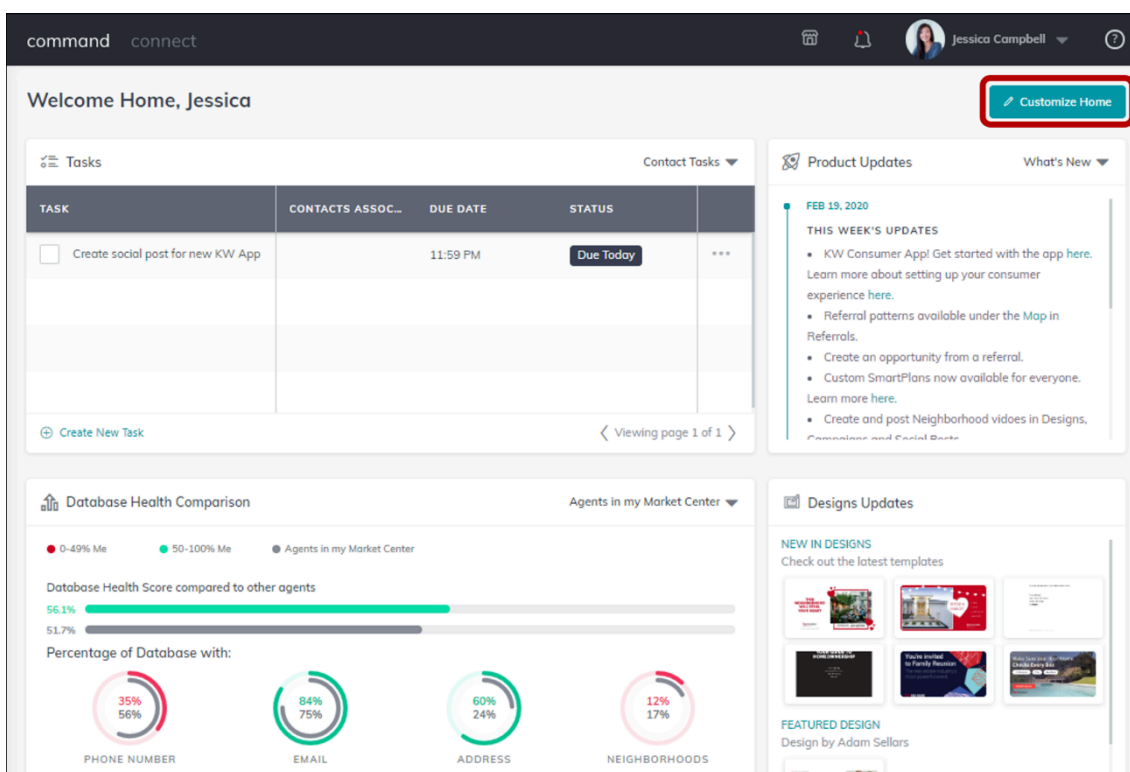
command connect

Jessica Campbell

Welcome Home, Jessica

Customize Home

Tasks

Contact Tasks

| TASK | CONTACTS ASSOC... | DUE DATE | STATUS | |
|---|---|---|---|---|
| Create social post for new KW App | | 11:59 PM | Due Today | ••• |

Create New Task

Viewing page 1 of 1

Product Updates

What's New

FEB 19, 2020

THIS WEEK'S UPDATES

• KW Consumer App! Get started with the app here. Learn more about setting up your consumer experience here.

• Referral patterns available under the Map in Referrals.

• Create an opportunity from a referral.

• Custom SmartPlans now available for everyone. Learn more here.

• Create and post Neighborhood vidoes in Designs, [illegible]

Database Health Comparison

Agents in my Market Center

● 0-49% Me ● 50-100% Me ● Agents in my Market Center

Database Health Score compared to other agents

56.1%

51.7%

Percentage of Database with:

35%
56%
PHONE NUMBER

84%
75%
EMAIL

60%
24%
ADDRESS

12%
17%
NEIGHBORHOODS

Designs Updates

NEW IN DESIGNS

Check out the latest templates

You're invited to Family Reunion

FEATURED DESIGN

Design by Adam Sellars